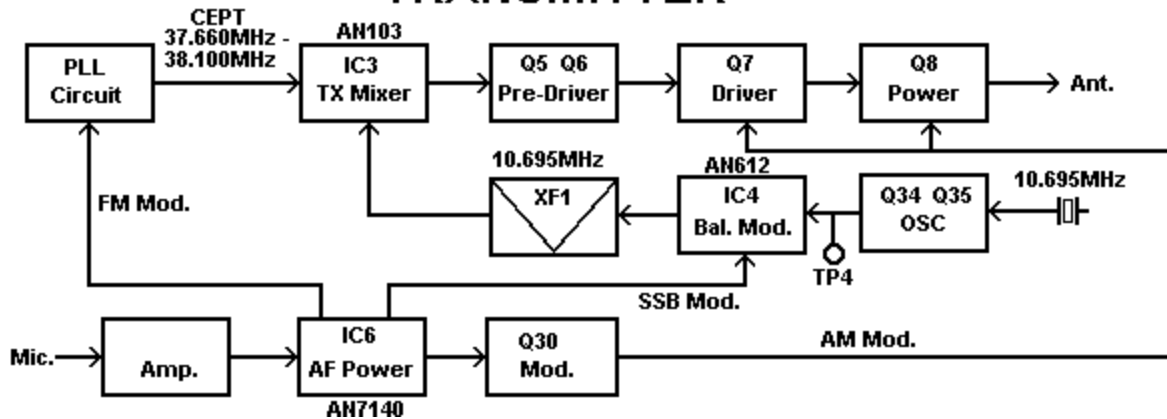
CEPT
37.660MHz -
38.100MHz

AN103

PLL
Circuit

IC3
TX Mixer

Q5 Q6
Pre-Driver

Q7
Driver

Q8
Power

Ant.

10.695MHz

AN612

XF1

IC4
Bal. Mod.

Q34 Q35
OSC

10.695MHz

FM Mod.

TP4

SSB Mod.

Mic.

Amp.

IC6
AF Power

Q30
Mod.

AM Mod.

AN7140